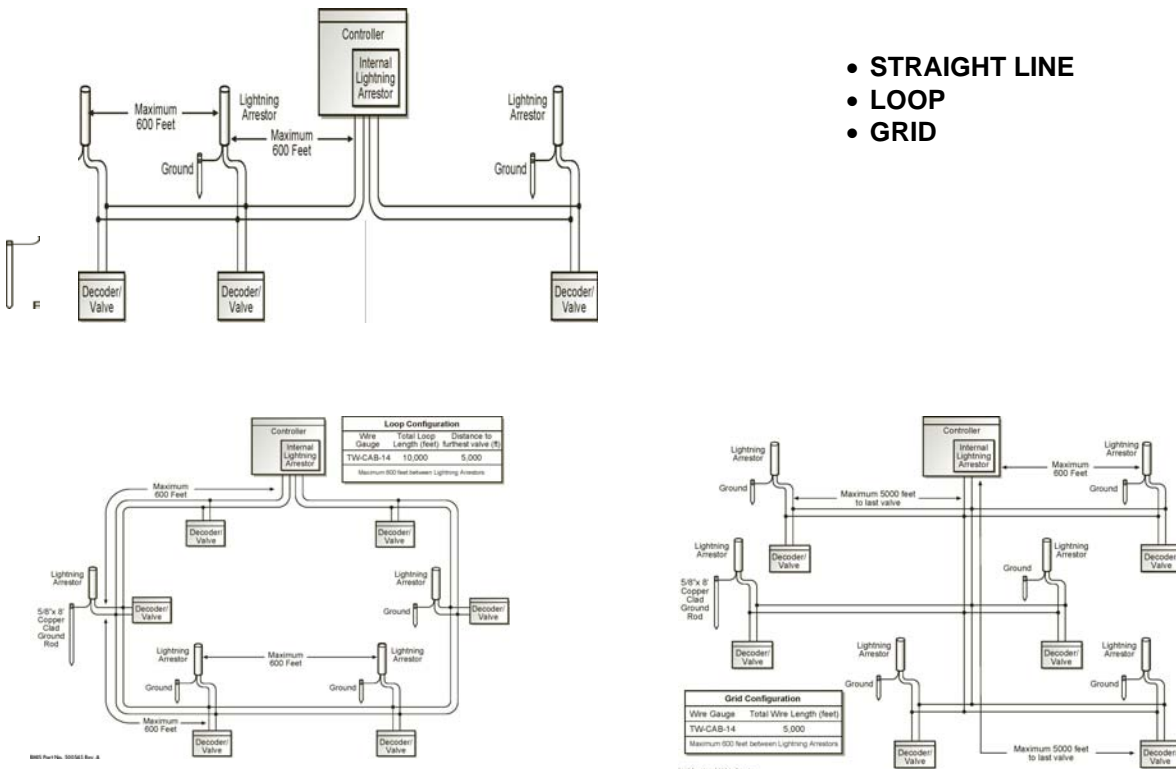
Controller
Internal Lightning Arrestor
Maximum 600 Feet
Lightning Arrestor
Maximum 600 Feet
Lightning Arrestor
Ground
Ground
Decoder/ Valve
Decoder/ Valve
Decoder/ Valve

• STRAIGHT LINE
• LOOP
• GRID

Controller
Internal Lightning Arrestor

| Loop Configuration | | |
|---|---|---|
| Wire Gauge | Total Loop Length (feet) | Distance to furthest valve (ft) |
| TW-CAB-14 | 10,000 | 5,000 |
| Maximum 600 feet between Lightning Arrestors | | |

Maximum 600 Feet
Decoder/ Valve
Decoder/ Valve
Lightning Arrestor
5/8"x 8' Copper Clad Ground Rod
Decoder/ Valve
Lightning Arrestor
Ground
Decoder/ Valve
Lightning Arrestor
Maximum 600 Feet
Lightning Arrestor
Ground
Ground
Maximum 600 Feet
Decoder/ Valve
Decoder/ Valve
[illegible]

Controller
Internal Lightning Arrestor
Lightning Arrestor
Maximum 600 Feet
Lightning Arrestor
Ground
Maximum 5000 feet to last valve
Ground
Lightning Arrestor
Decoder/ Valve
Lightning Arrestor
Ground
Decoder Valve
5/8"x 8' Copper Clad Ground Rod
Decoder/ Valve
Decoder/ Valve
Lightning Arrestor
Lightning Arrestor
Ground
Ground

| Grid Configuration | |
|---|---|
| Wire Gauge | Total Wire Length (feet) |
| TW-CAB-14 | 5,000 |
| Maximum 600 feet between Lightning Arrestors | |

Decoder/ Valve
Maximum 5000 feet to last valve
Decoder Valve